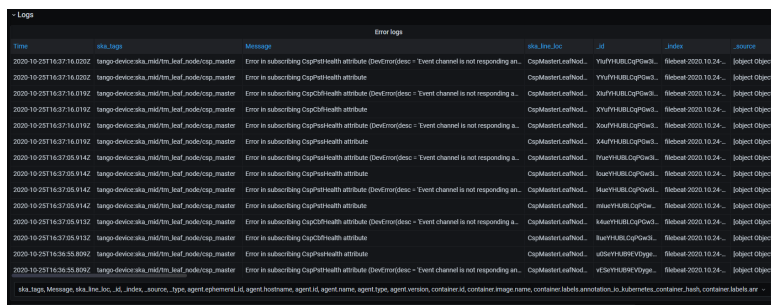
Logs

Error logs

| Time | ska_tags | Message | ska_line_loc | _id | _index | _source |
|---|---|---|---|---|---|---|
| 2020-10-25T16:37:16.020Z | tango-device:ska_mid/tm_leaf_node/csp_master | Error in subscribing CspPstHealth attribute (DevError(desc = 'Event channel is not responding an... | CspMasterLeafNod... | YIufYHUBLCqPGw3i... | filebeat-2020.10.24-... | [object Object |
| 2020-10-25T16:37:16.020Z | tango-device:ska_mid/tm_leaf_node/csp_master | Error in subscribing CspPstHealth attribute | CspMasterLeafNod... | YYufYHUBLCqPGw3i... | filebeat-2020.10.24-... | [object Object |
| 2020-10-25T16:37:16.019Z | tango-device:ska_mid/tm_leaf_node/csp_master | Error in subscribing CspCbfHealth attribute (DevError(desc = 'Event channel is not responding a... | CspMasterLeafNod... | XIufYHUBLCqPGw3i... | filebeat-2020.10.24-... | [object Object |
| 2020-10-25T16:37:16.019Z | tango-device:ska_mid/tm_leaf_node/csp_master | Error in subscribing CspCbfHealth attribute | CspMasterLeafNod... | XYufYHUBLCqPGw3i... | filebeat-2020.10.24-... | [object Object |
| 2020-10-25T16:37:16.019Z | tango-device:ska_mid/tm_leaf_node/csp_master | Error in subscribing CspPssHealth attribute (DevError(desc = 'Event channel is not responding an... | XoufYHUBLCqPGw3... | CspMasterLeafNod... | filebeat-2020.10.24-... | [object Object |
| 2020-10-25T16:37:16.019Z | tango-device:ska_mid/tm_leaf_node/csp_master | Error in subscribing CspPssHealth attribute | CspMasterLeafNod... | X4ufYHUBLCqPGw3... | filebeat-2020.10.24-... | [object Object |
| 2020-10-25T16:37:05.914Z | tango-device:ska_mid/tm_leaf_node/csp_master | Error in subscribing CspPssHealth attribute (DevError(desc = 'Event channel is not responding an... | CspMasterLeafNod... | IYueYHUBLCqPGw3i... | filebeat-2020.10.24-... | [object Object |
| 2020-10-25T16:37:05.914Z | tango-device:ska_mid/tm_leaf_node/csp_master | Error in subscribing CspPssHealth attribute | CspMasterLeafNod... | IoueYHUBLCqPGw3i... | filebeat-2020.10.24-... | [object Object |
| 2020-10-25T16:37:05.914Z | tango-device:ska_mid/tm_leaf_node/csp_master | Error in subscribing CspPstHealth attribute (DevError(desc = 'Event channel is not responding an... | CspMasterLeafNod... | I4ueYHUBLCqPGw3i... | filebeat-2020.10.24-... | [object Object |
| 2020-10-25T16:37:05.914Z | tango-device:ska_mid/tm_leaf_node/csp_master | Error in subscribing CspPstHealth attribute | CspMasterLeafNod... | mIueYHUBLCqPGw... | filebeat-2020.10.24-... | [object Object |
| 2020-10-25T16:37:05.913Z | tango-device:ska_mid/tm_leaf_node/csp_master | Error in subscribing CspCbfHealth attribute (DevError(desc = 'Event channel is not responding a... | CspMasterLeafNod... | k4ueYHUBLCqPGw3i... | filebeat-2020.10.24-... | [object Object |
| 2020-10-25T16:37:05.913Z | tango-device:ska_mid/tm_leaf_node/csp_master | Error in subscribing CspCbfHealth attribute | CspMasterLeafNod... | lIueYHUBLCqPGw3i... | filebeat-2020.10.24-... | [object Object |
| 2020-10-25T16:36:55.809Z | tango-device:ska_mid/tm_leaf_node/csp_master | Error in subscribing CspPstHealth attribute | CspMasterLeafNod... | u0SeYHUB9VEVDyge... | filebeat-2020.10.24-... | [object Object |
| 2020-10-25T16:36:55.809Z | tango-device:ska_mid/tm_leaf_node/csp_master | Error in subscribing CspPstHealth attribute (DevError(desc = 'Event channel is not responding an... | CspMasterLeafNod... | vESeYHUB9VEVDyge... | filebeat-2020.10.24-... | [object Object |

ska_tags, Message, ska_line_loc, _id, _index, _source, _type, agent.ephemeral_id, agent.hostname, agent.id, agent.name, agent.type, agent.version, container.id, container.image.name, container.labels.annotation_io_kubernetes_container_hash, container.labels.anr